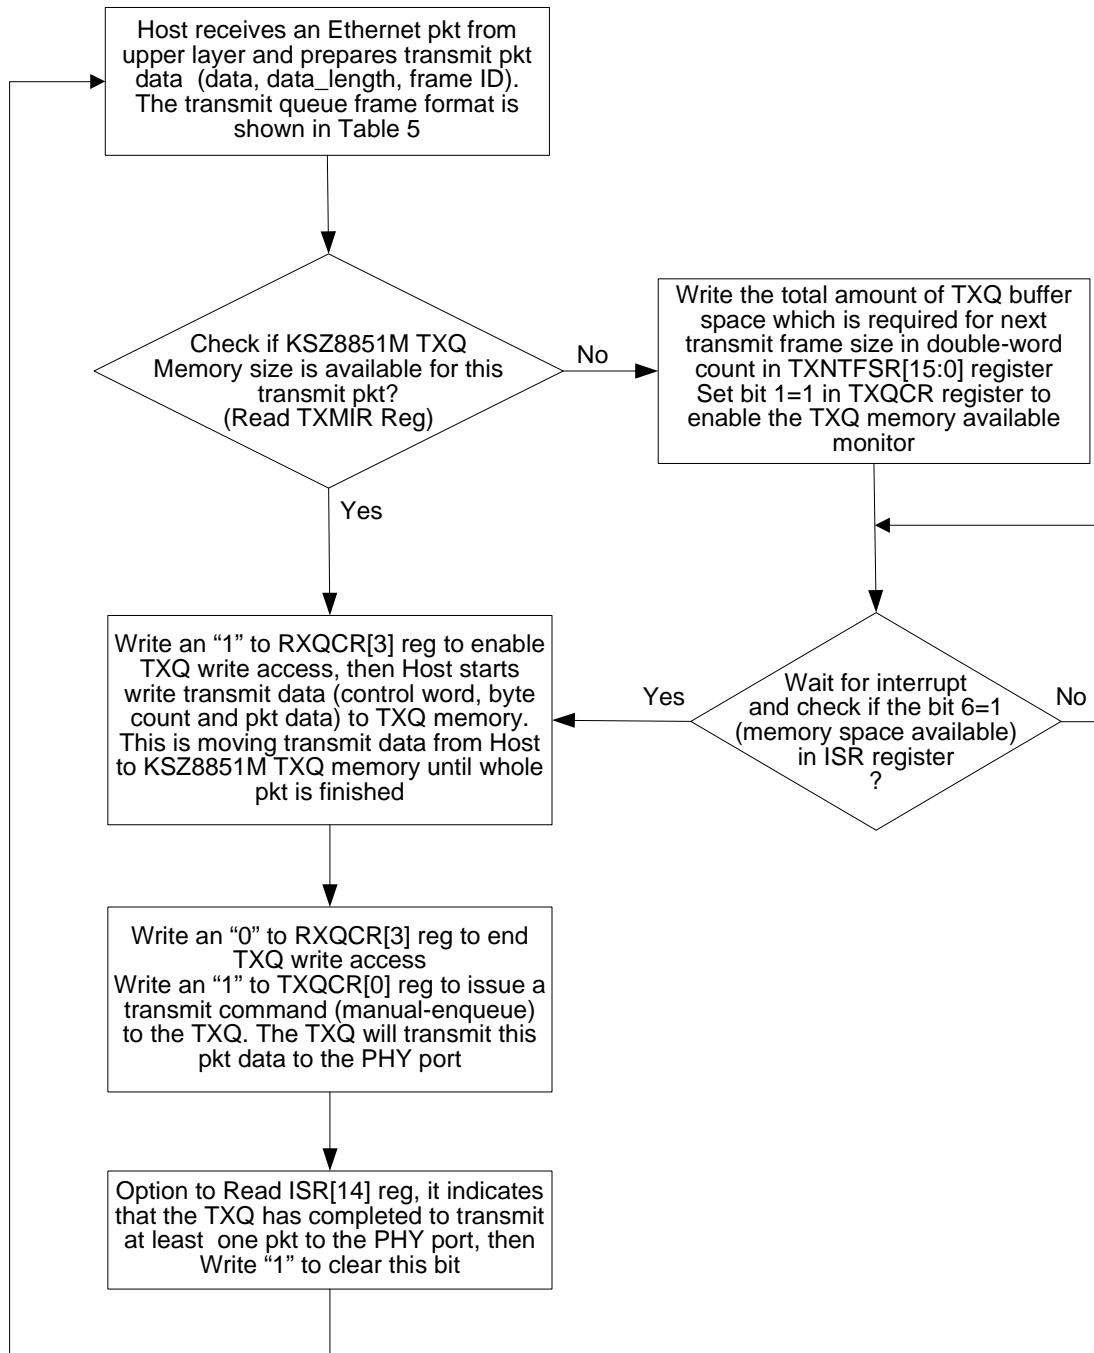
Host receives an Ethernet pkt from upper layer and prepares transmit pkt data (data, data_length, frame ID). The transmit queue frame format is shown in Table 5

Check if KSZ8851M TXQ Memory size is available for this transmit pkt? (Read TXMIR Reg)

No

Write the total amount of TXQ buffer space which is required for next transmit frame size in double-word count in TXNTFSR[15:0] register Set bit 1=1 in TXQCR register to enable the TXQ memory available monitor

Yes

Write an "1" to RXQCR[3] reg to enable TXQ write access, then Host starts write transmit data (control word, byte count and pkt data) to TXQ memory. This is moving transmit data from Host to KSZ8851M TXQ memory until whole pkt is finished

Yes

Wait for interrupt and check if the bit 6=1 (memory space available) in ISR register ?

No

Write an "0" to RXQCR[3] reg to end TXQ write access
Write an "1" to TXQCR[0] reg to issue a transmit command (manual-enqueue) to the TXQ. The TXQ will transmit this pkt data to the PHY port

Option to Read ISR[14] reg, it indicates that the TXQ has completed to transmit at least one pkt to the PHY port, then Write "1" to clear this bit